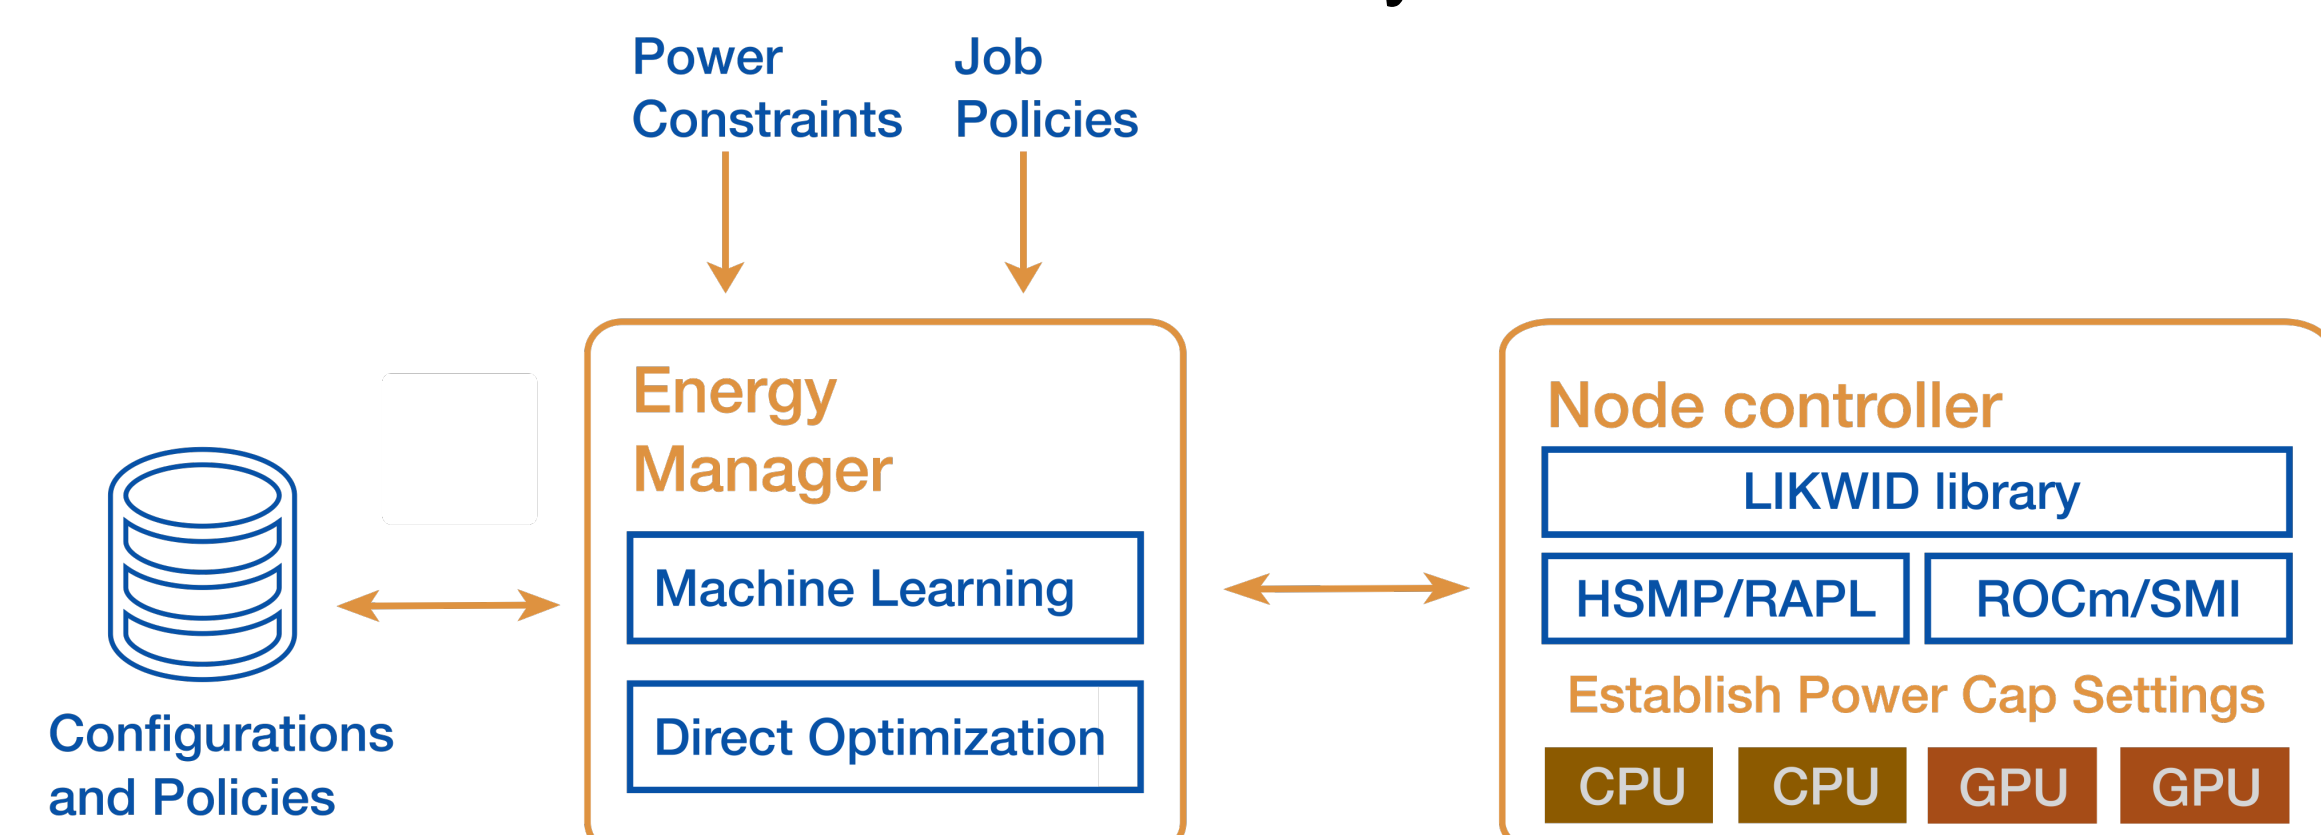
Power Constraints

Job Policies

Energy Manager

Machine Learning

Direct Optimization

Configurations and Policies

Node controller

LIKWID library

HSMP/RAPL

ROCm/SMI

Establish Power Cap Settings

CPU

CPU

GPU

GPU